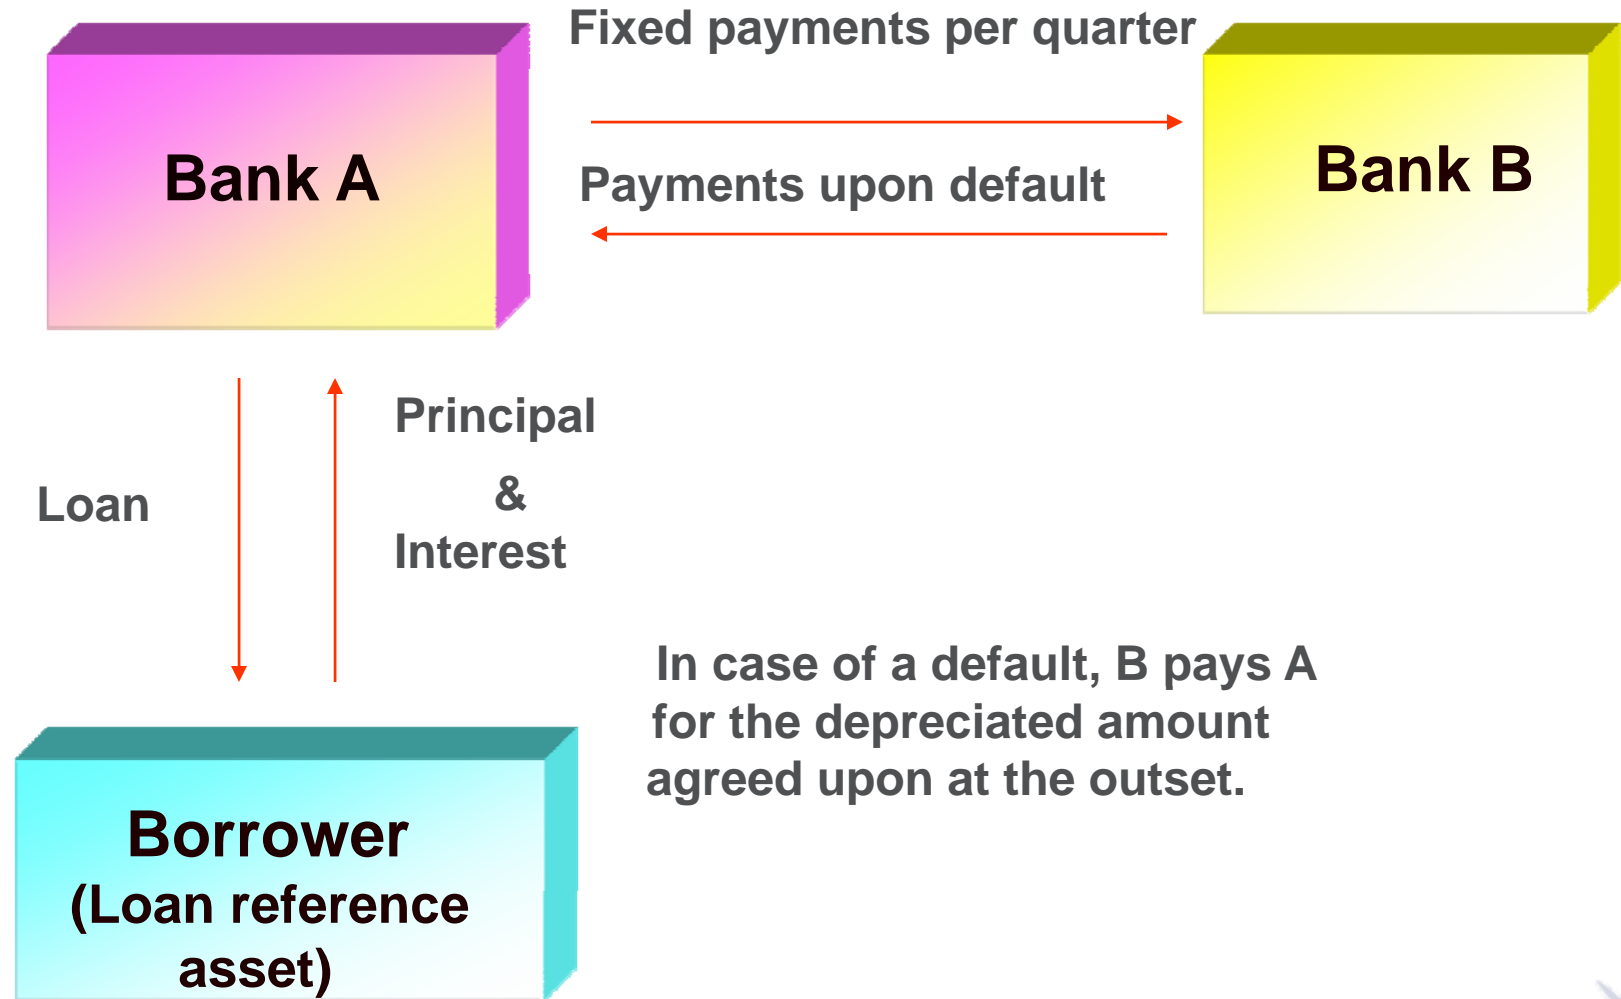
Bank A

Fixed payments per quarter

Payments upon default

Bank B

Loan

Principal
&
Interest

In case of a default, B pays A for the depreciated amount agreed upon at the outset.

Borrower
(Loan reference asset)